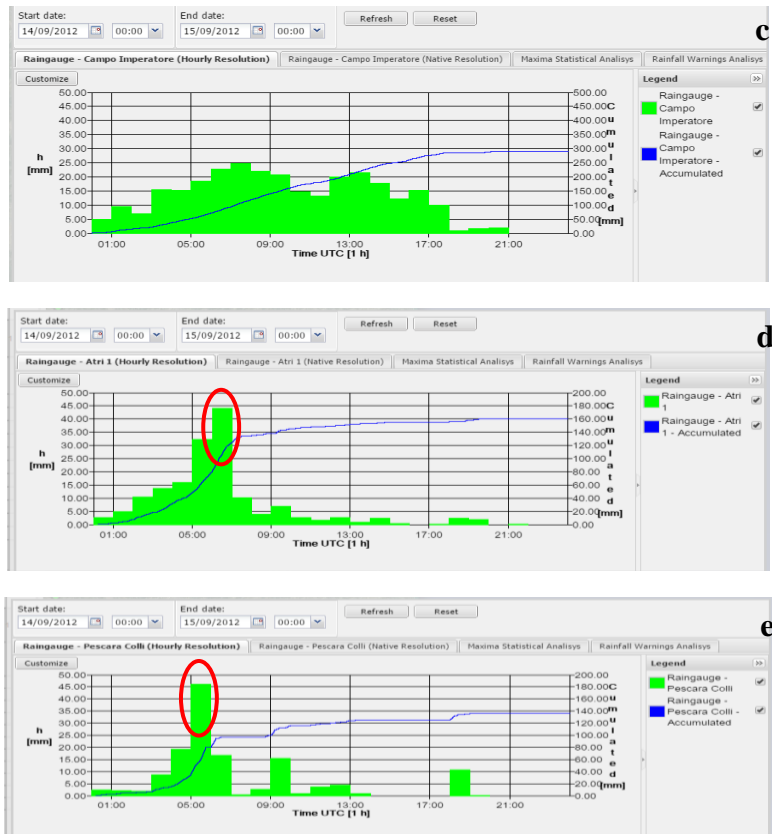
Start date: 14/09/2012 00:00 End date: 15/09/2012 00:00 Refresh Reset

c

Raingauge - Campo Imperatore (Hourly Resolution) | Raingauge - Campo Imperatore (Native Resolution) | Maxima Statistical Analisys | Rainfall Warnings Analisys

Customize

h [mm]

50.00 45.00 40.00 35.00 30.00 25.00 20.00 15.00 10.00 5.00 0.00

500.00 450.00 400.00 350.00 300.00 250.00 200.00 150.00 100.00 50.00 0.00

Cumulated [mm]

01:00 05:00 09:00 13:00 17:00 21:00

Time UTC [1 h]

Legend

Raingauge - Campo Imperatore

Raingauge - Campo Imperatore - Accumulated

Start date: 14/09/2012 00:00 End date: 15/09/2012 00:00 Refresh Reset

d

Raingauge - Atri 1 (Hourly Resolution) | Raingauge - Atri 1 (Native Resolution) | Maxima Statistical Analisys | Rainfall Warnings Analisys

Customize

h [mm]

50.00 45.00 40.00 35.00 30.00 25.00 20.00 15.00 10.00 5.00 0.00

200.00 180.00 160.00 140.00 120.00 100.00 80.00 60.00 40.00 20.00 0.00

Cumulated [mm]

01:00 05:00 09:00 13:00 17:00 21:00

Time UTC [1 h]

Legend

Raingauge - Atri 1

Raingauge - Atri 1 - Accumulated

Start date: 14/09/2012 00:00 End date: 15/09/2012 00:00 Refresh Reset

e

Raingauge - Pescara Colli (Hourly Resolution) | Raingauge - Pescara Colli (Native Resolution) | Maxima Statistical Analisys | Rainfall Warnings Analisys

Customize

h [mm]

50.00 45.00 40.00 35.00 30.00 25.00 20.00 15.00 10.00 5.00 0.00

200.00 180.00 160.00 140.00 120.00 100.00 80.00 60.00 40.00 20.00 0.00

Cumulated [mm]

01:00 05:00 09:00 13:00 17:00 21:00

Time UTC [1 h]

Legend

Raingauge - Pescara Colli

Raingauge - Pescara Colli - Accumulated